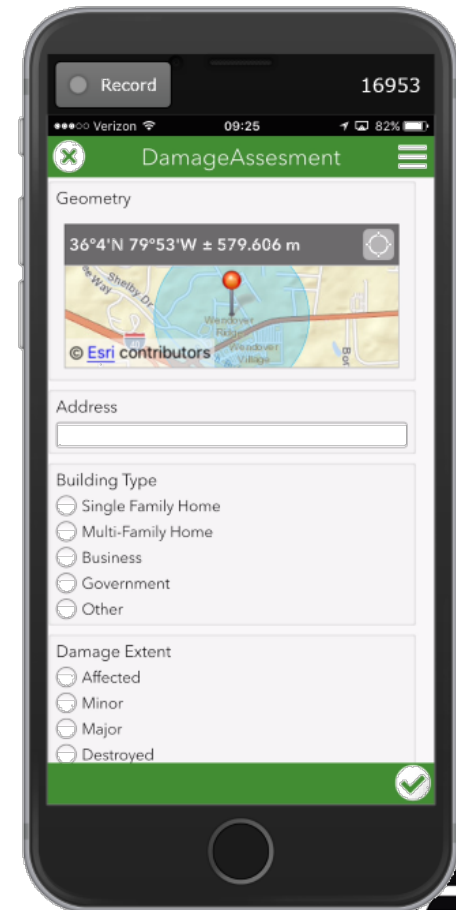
Record

16953

●●●○○ Verizon

09:25

82%

DamageAssesment

Geometry

36°4'N 79°53'W ± 579.606 m

Shelby Dr

Way

Wendover Ridge

Wendover Village

Bo

© Esri contributors

Address

Building Type

Single Family Home

Multi-Family Home

Business

Government

Other

Damage Extent

Affected

Minor

Major

Destroyed